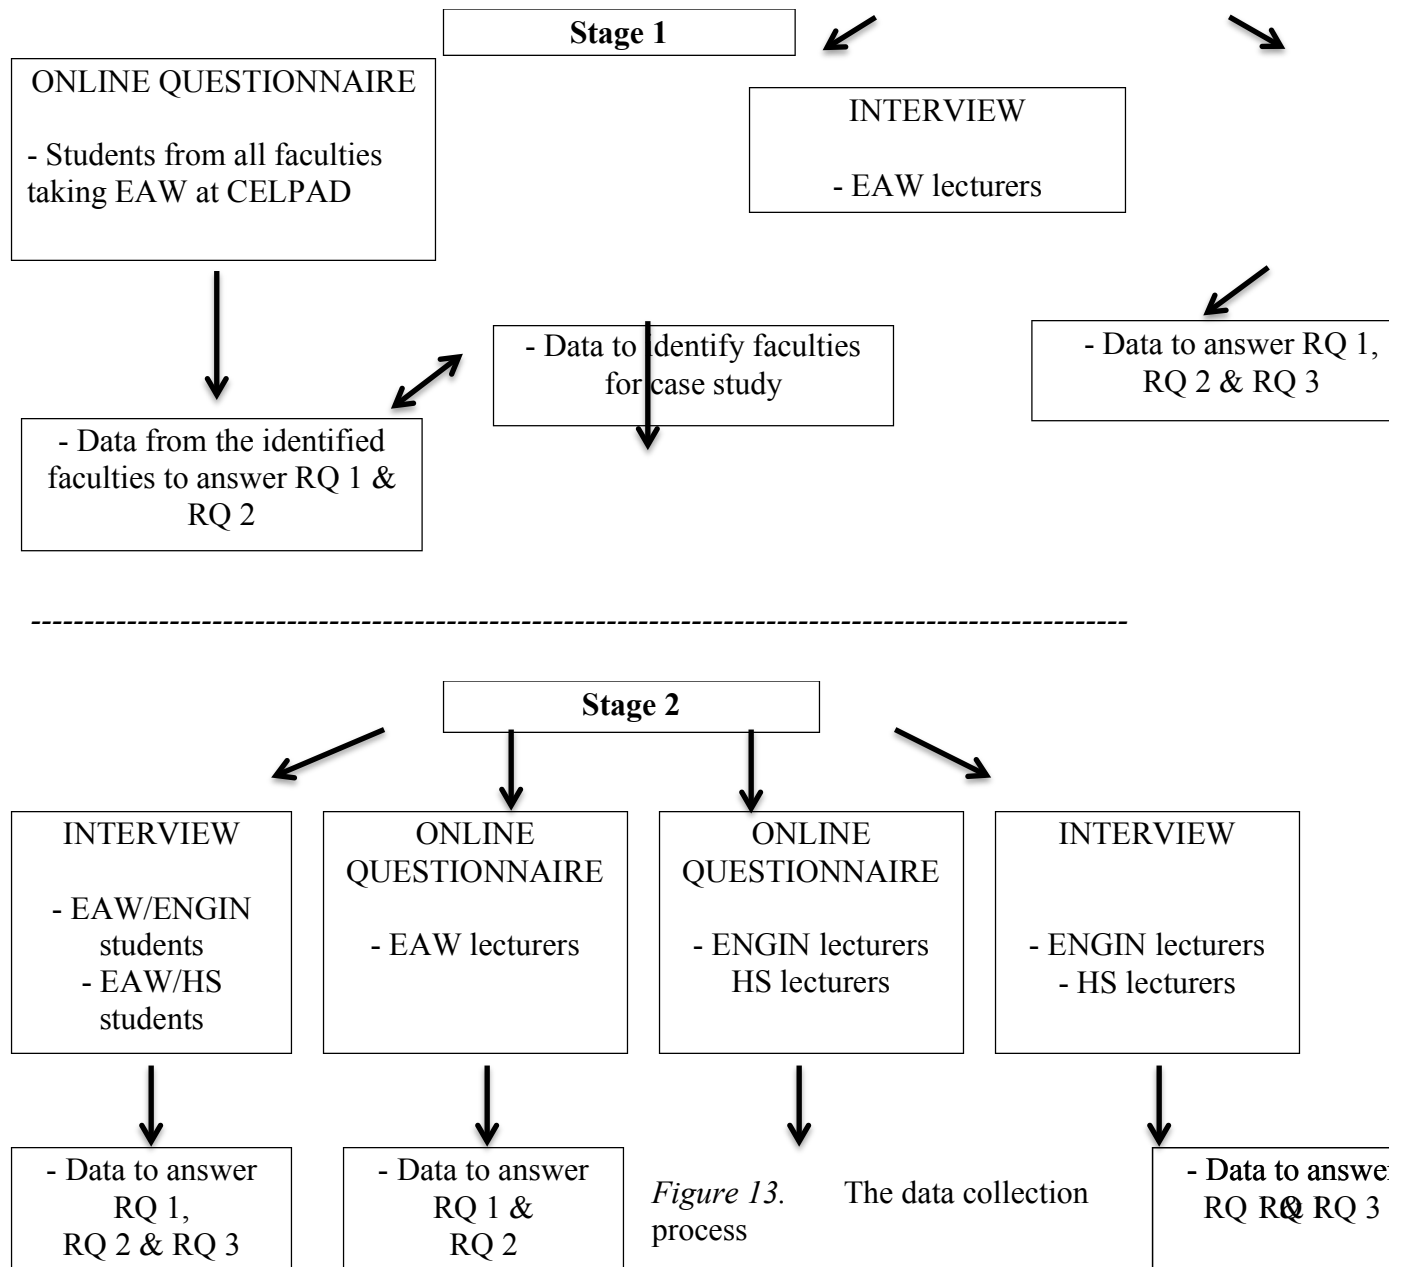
Stage 1

ONLINE QUESTIONNAIRE

- Students from all faculties taking EAW at CELPAD

INTERVIEW

- EAW lecturers

- Data to identify faculties for case study

- Data to answer RQ 1, RQ 2 & RQ 3

- Data from the identified faculties to answer RQ 1 & RQ 2

----------------------------------------------------------------------------------------------------

Stage 2

INTERVIEW

- EAW/ENGIN students
- EAW/HS students

ONLINE QUESTIONNAIRE

- EAW lecturers

ONLINE QUESTIONNAIRE

- ENGIN lecturers HS lecturers

INTERVIEW

- ENGIN lecturers
- HS lecturers

- Data to answer RQ 1, RQ 2 & RQ 3

- Data to answer RQ 1 & RQ 2

*Figure 13.* The data collection process

- Data to answe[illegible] RQ R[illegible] RQ 3